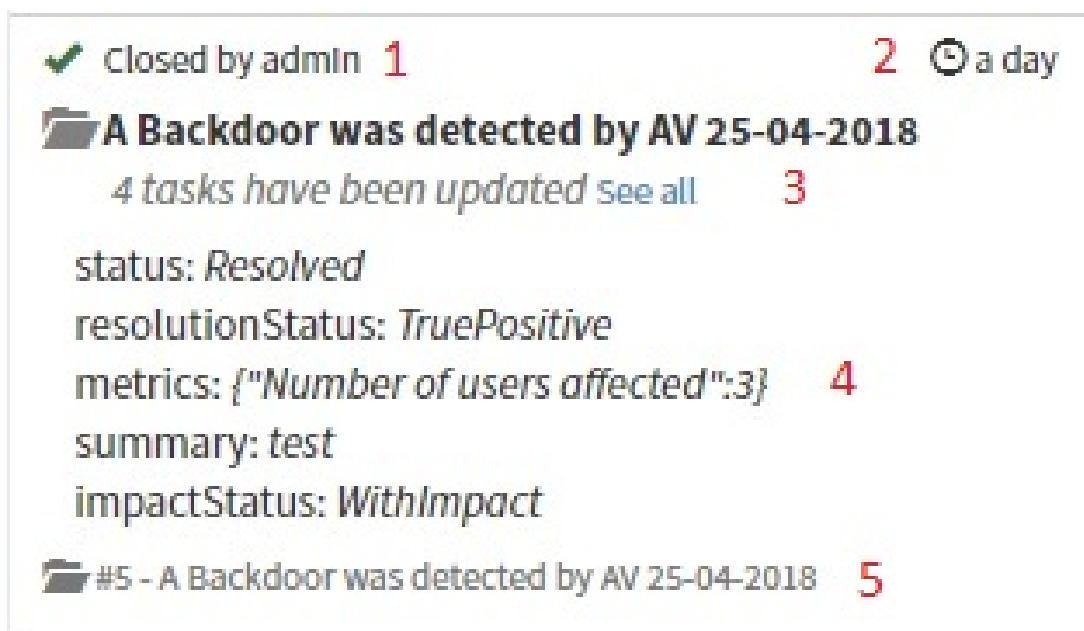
Closed by admin 1

2 a day

A Backdoor was detected by AV 25-04-2018

4 tasks have been updated See all 3

status: Resolved
resolutionStatus: TruePositive
metrics: {"Number of users affected":3} 4
summary: test
impactStatus: WithImpact

#5 - A Backdoor was detected by AV 25-04-2018 5